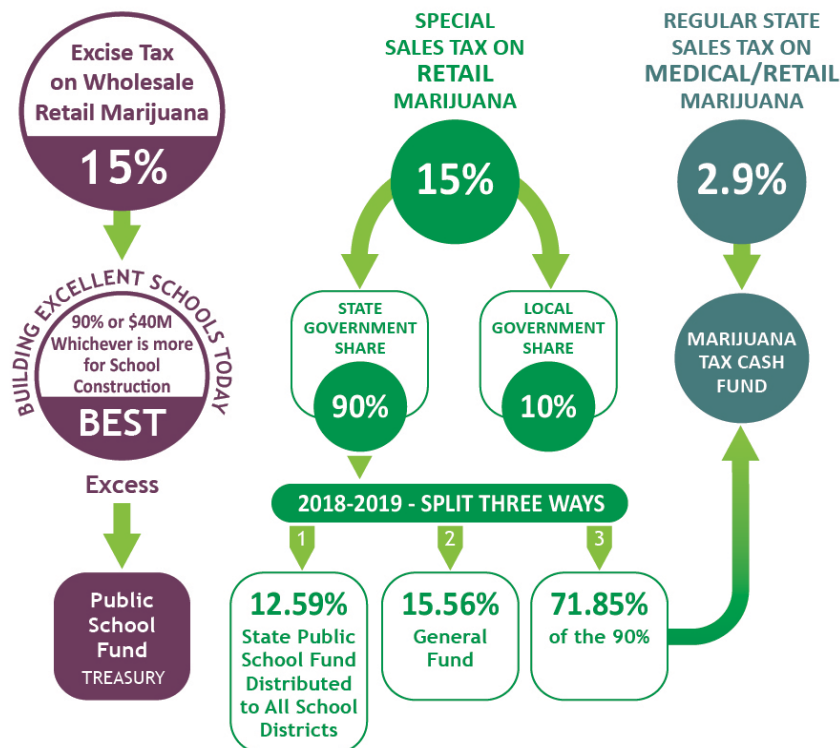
Excise Tax on Wholesale Retail Marijuana

15%

BUILDING EXCELLENT SCHOOLS TODAY

90% or $40M Whichever is more for School Construction

BEST

Excess

Public School Fund

TREASURY

SPECIAL SALES TAX ON RETAIL MARIJUANA

15%

STATE GOVERNMENT SHARE

90%

LOCAL GOVERNMENT SHARE

10%

2018-2019 - SPLIT THREE WAYS

1

12.59%

State Public School Fund Distributed to All School Districts

2

15.56%

General Fund

3

71.85%

of the 90%

REGULAR STATE SALES TAX ON MEDICAL/RETAIL MARIJUANA

2.9%

MARIJUANA TAX CASH FUND